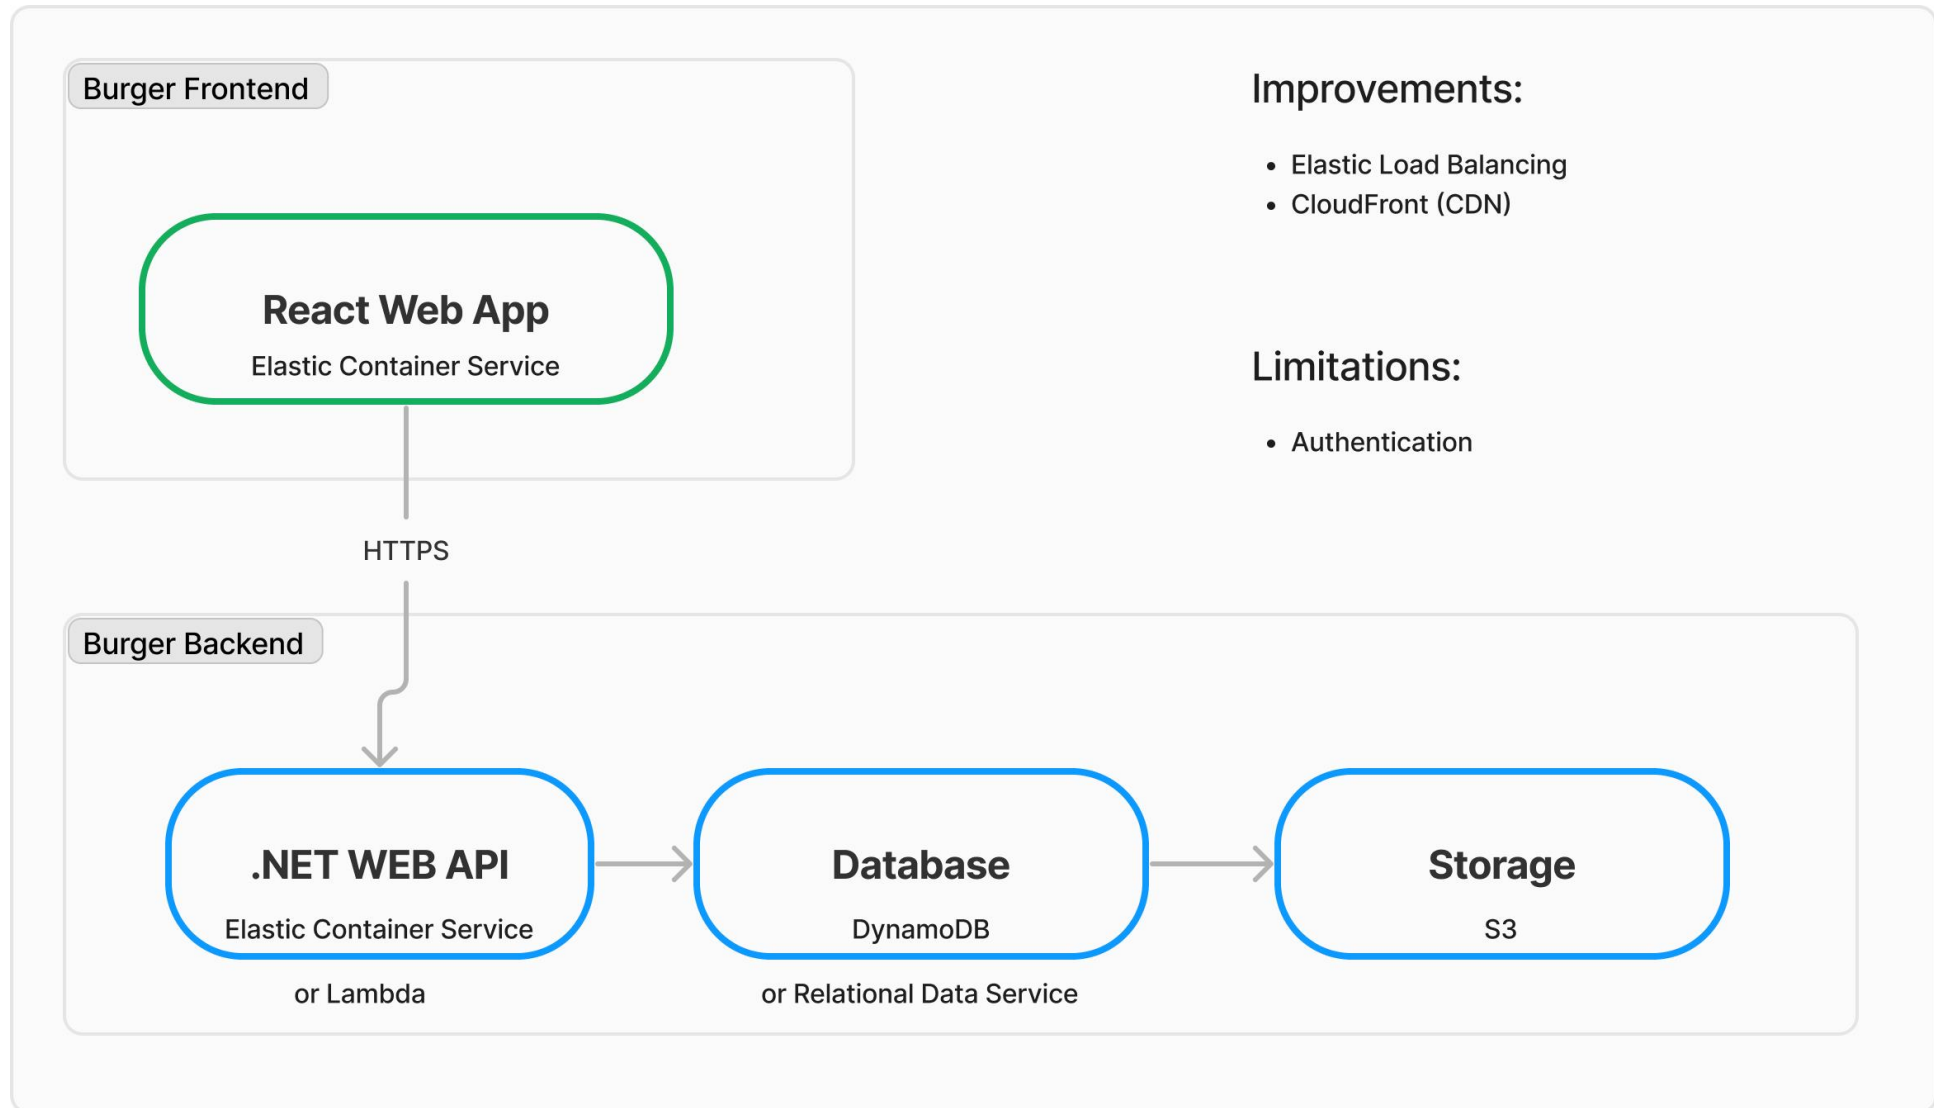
Burger Frontend

React Web App
Elastic Container Service

HTTPS

Improvements:

- Elastic Load Balancing
- CloudFront (CDN)

Limitations:

- Authentication

Burger Backend

.NET WEB API
Elastic Container Service

or Lambda

Database
DynamoDB

or Relational Data Service

Storage
S3